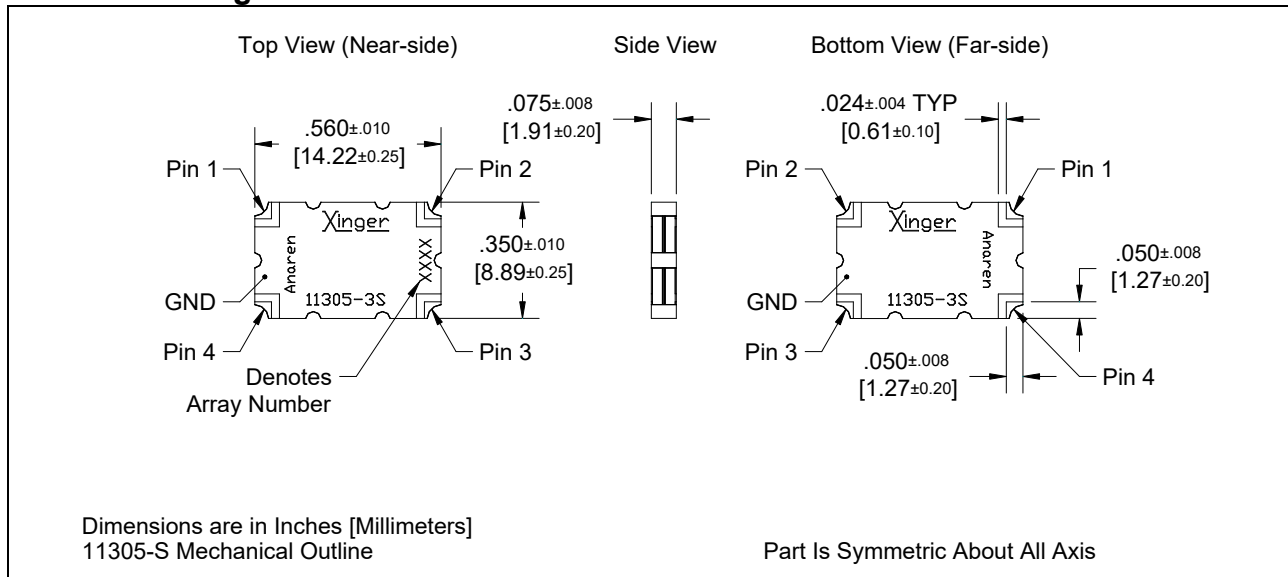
Top View (Near-side)

Side View

Bottom View (Far-side)

$.560_{\pm .010}$
$[14.22_{\pm 0.25}]$

Pin 1

Pin 2

Xinger

Anaren

XXXX

11305-3S

$.350_{\pm .010}$
$[8.89_{\pm 0.25}]$

GND

Pin 4

Pin 3

Denotes Array Number

$.075_{\pm .008}$
$[1.91_{\pm 0.20}]$

$.024_{\pm .004}$ TYP
$[0.61_{\pm 0.10}]$

Pin 2

Pin 1

Xinger

Anaren

11305-3S

GND

Pin 3

Pin 4

$.050_{\pm .008}$
$[1.27_{\pm 0.20}]$

$.050_{\pm .008}$
$[1.27_{\pm 0.20}]$

Dimensions are in Inches [Millimeters]
11305-S Mechanical Outline

Part Is Symmetric About All Axis